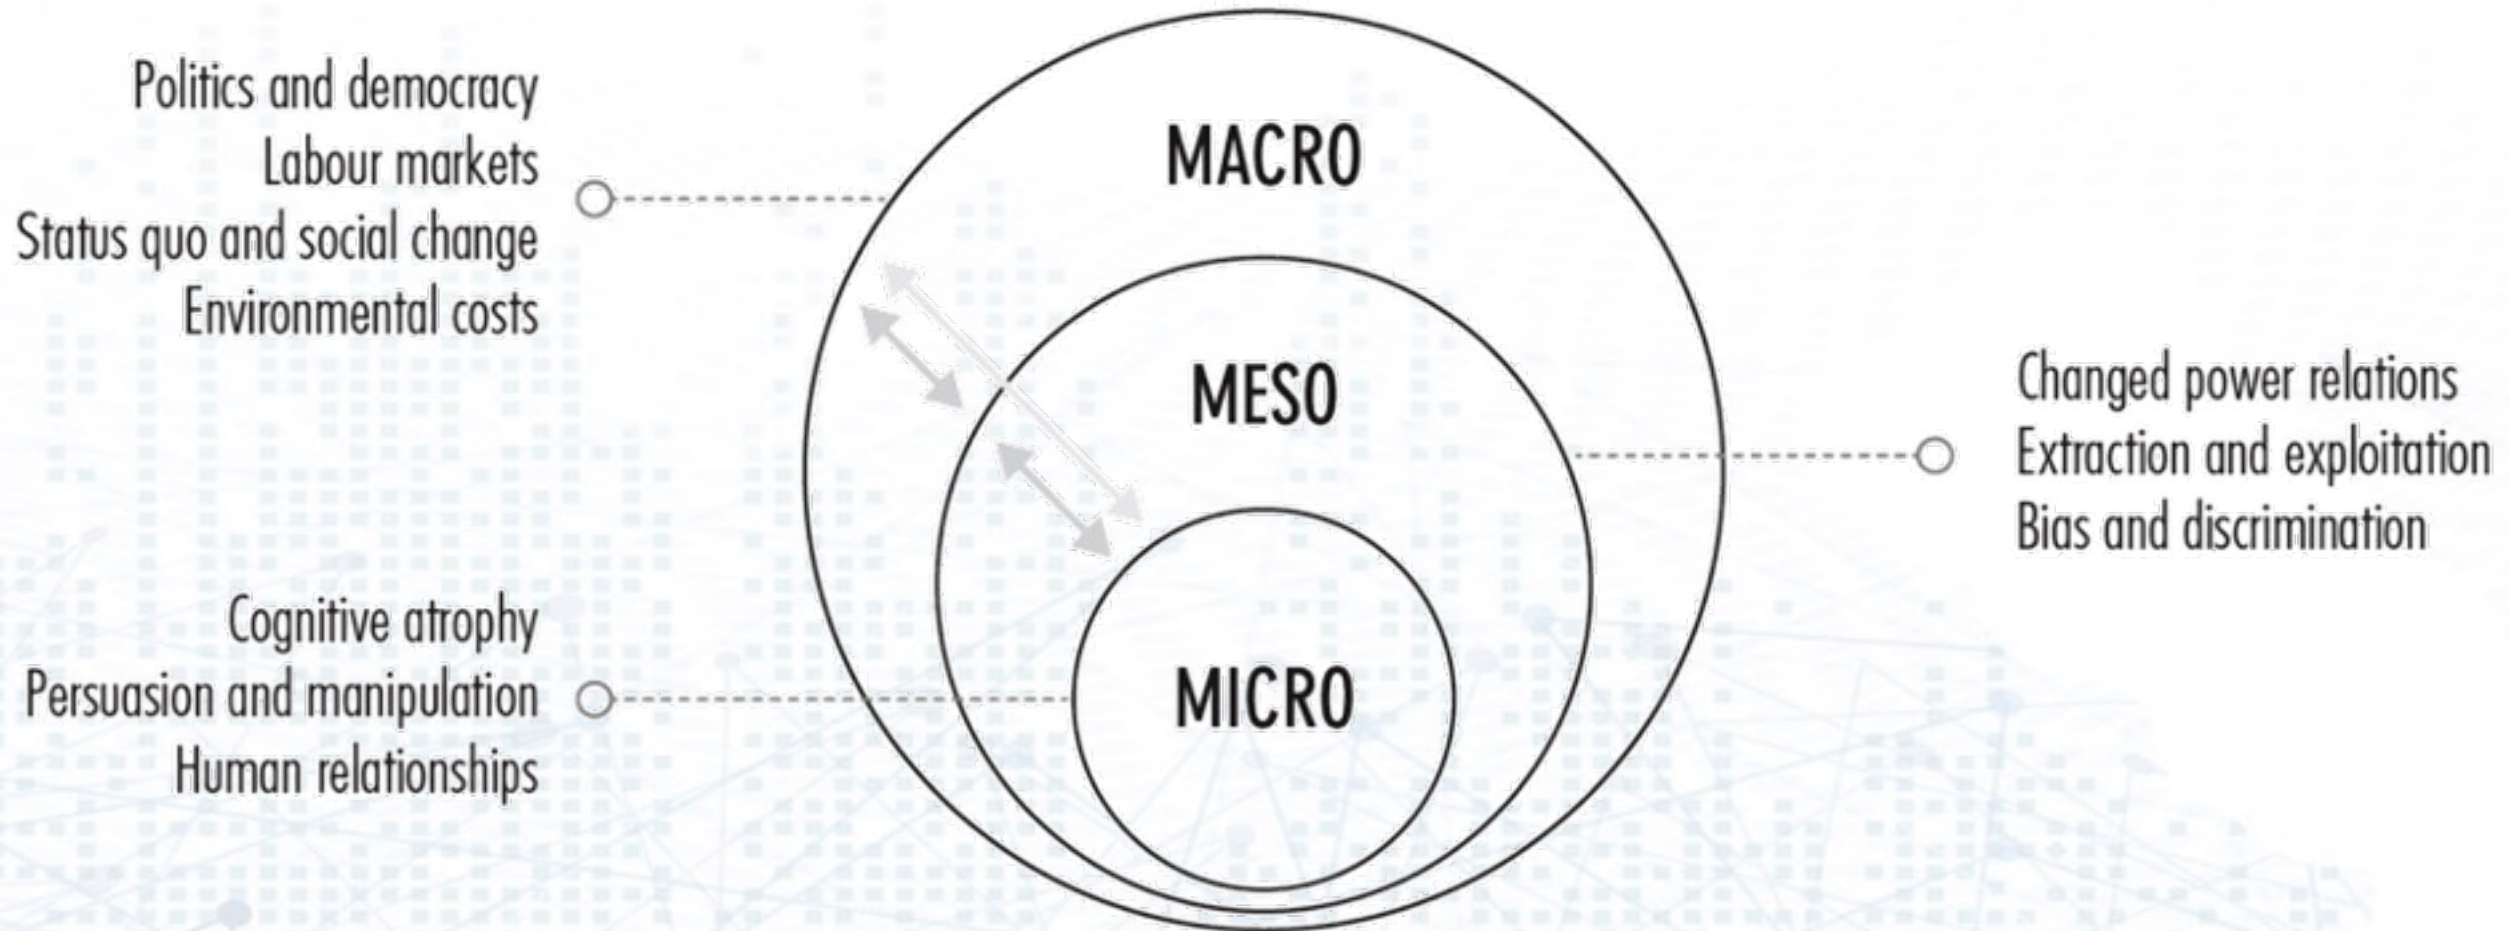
Politics and democracy
Labour markets
Status quo and social change
Environmental costs

MACRO

MESO

MICRO

Changed power relations
Extraction and exploitation
Bias and discrimination

Cognitive atrophy
Persuasion and manipulation
Human relationships